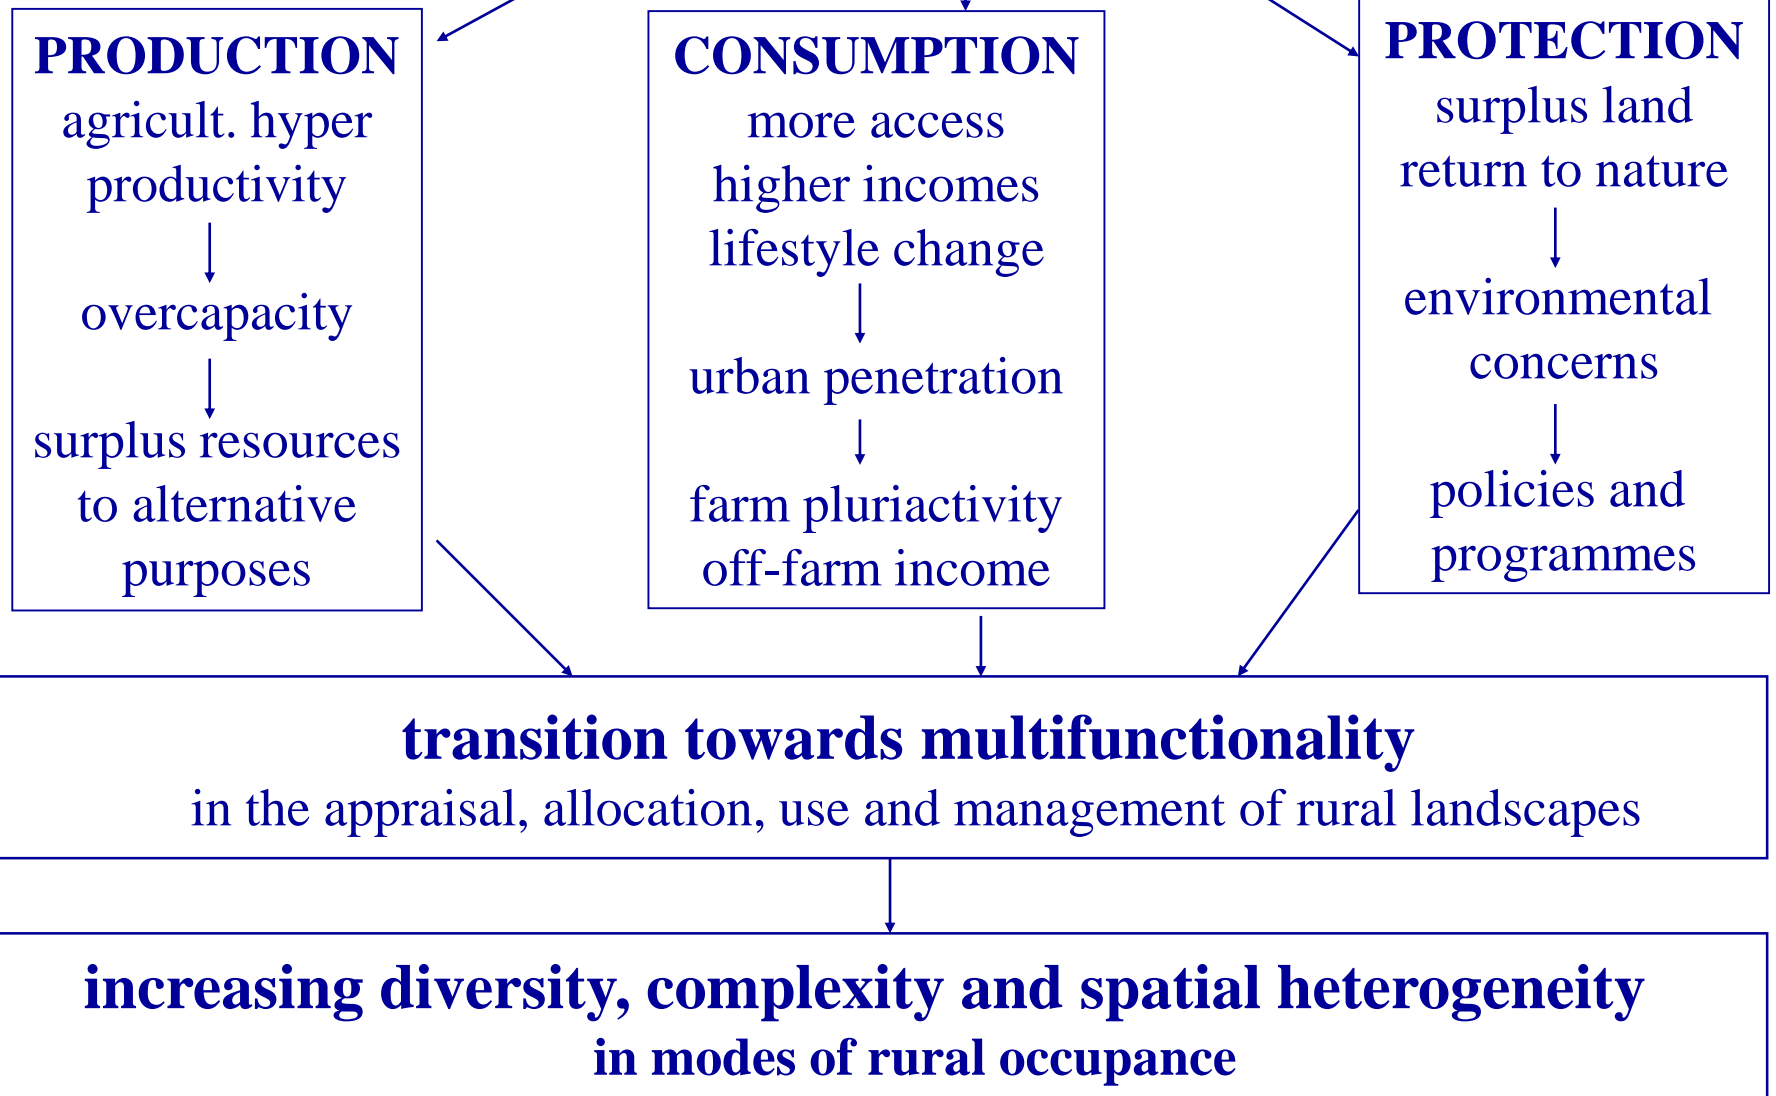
PRODUCTION
agricult. hyper productivity
overcapacity
surplus resources to alternative purposes

CONSUMPTION
more access
higher incomes
lifestyle change
urban penetration
farm pluriactivity
off-farm income

PROTECTION
surplus land
return to nature
environmental concerns
policies and programmes

transition towards multifunctionality
in the appraisal, allocation, use and management of rural landscapes

increasing diversity, complexity and spatial heterogeneity
in modes of rural occupance